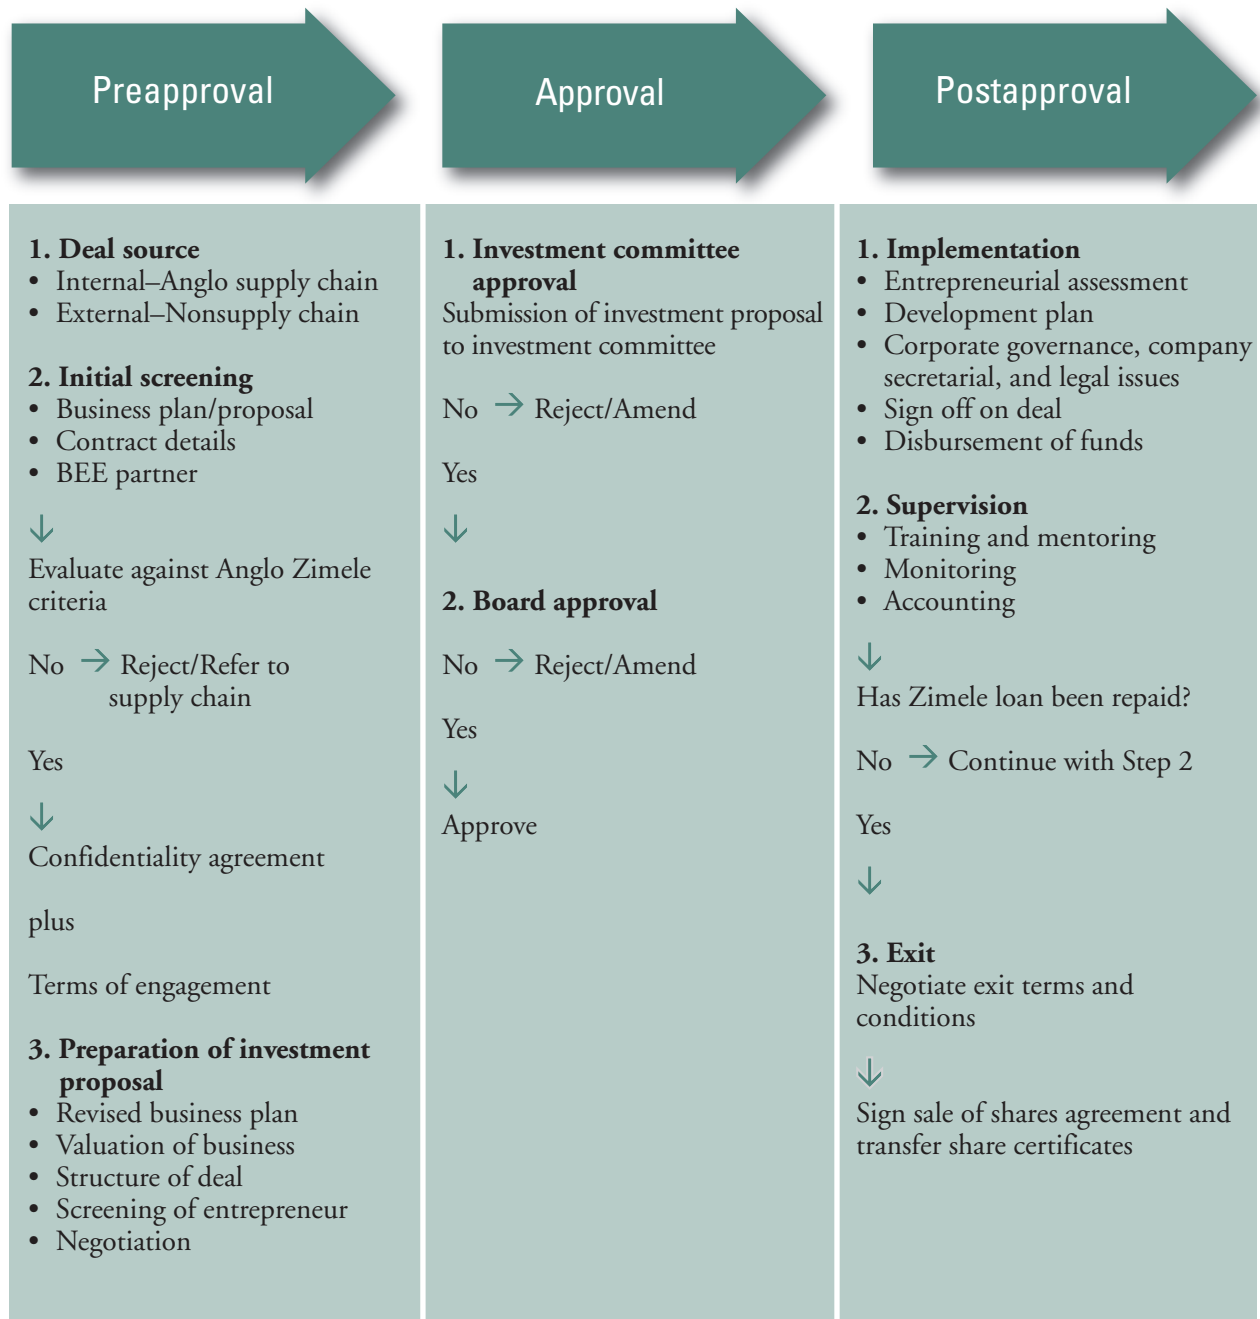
Preapproval

1. Deal source
• Internal–Anglo supply chain
• External–Nonsupply chain

2. Initial screening
• Business plan/proposal
• Contract details
• BEE partner

↓

Evaluate against Anglo Zimele criteria

No → Reject/Refer to supply chain

Yes

↓

Confidentiality agreement

plus

Terms of engagement

3. Preparation of investment proposal
• Revised business plan
• Valuation of business
• Structure of deal
• Screening of entrepreneur
• Negotiation

Approval

1. Investment committee approval
Submission of investment proposal to investment committee

No → Reject/Amend

Yes

↓

2. Board approval

No → Reject/Amend

Yes

↓

Approve

Postapproval

1. Implementation
• Entrepreneurial assessment
• Development plan
• Corporate governance, company secretarial, and legal issues
• Sign off on deal
• Disbursement of funds

2. Supervision
• Training and mentoring
• Monitoring
• Accounting

↓

Has Zimele loan been repaid?

No → Continue with Step 2

Yes

↓

3. Exit
Negotiate exit terms and conditions

↓

Sign sale of shares agreement and transfer share certificates